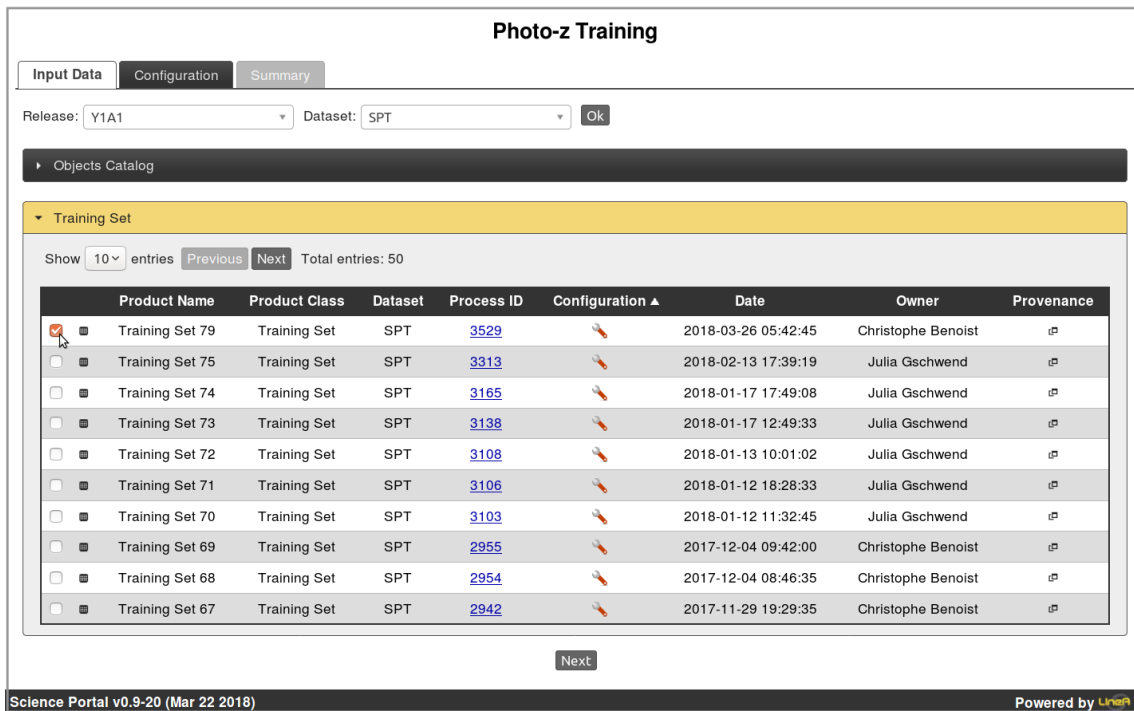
Photo-z Training

Input Data | Configuration | Summary

Release: Y1A1 Dataset: SPT Ok

Objects Catalog

Training Set

Show 10 entries Previous Next Total entries: 50

| | | Product Name | Product Class | Dataset | Process ID | Configuration ▲ | Date | Owner | Provenance |
|---|---|---|---|---|---|---|---|---|---|
| | | Training Set 79 | Training Set | SPT | 3529 | | 2018-03-26 05:42:45 | Christophe Benoist | |
| | | Training Set 75 | Training Set | SPT | 3313 | | 2018-02-13 17:39:19 | Julia Gschwend | |
| | | Training Set 74 | Training Set | SPT | 3165 | | 2018-01-17 17:49:08 | Julia Gschwend | |
| | | Training Set 73 | Training Set | SPT | 3138 | | 2018-01-17 12:49:33 | Julia Gschwend | |
| | | Training Set 72 | Training Set | SPT | 3108 | | 2018-01-13 10:01:02 | Julia Gschwend | |
| | | Training Set 71 | Training Set | SPT | 3106 | | 2018-01-12 18:28:33 | Julia Gschwend | |
| | | Training Set 70 | Training Set | SPT | 3103 | | 2018-01-12 11:32:45 | Julia Gschwend | |
| | | Training Set 69 | Training Set | SPT | 2955 | | 2017-12-04 09:42:00 | Christophe Benoist | |
| | | Training Set 68 | Training Set | SPT | 2954 | | 2017-12-04 08:46:35 | Christophe Benoist | |
| | | Training Set 67 | Training Set | SPT | 2942 | | 2017-11-29 19:29:35 | Christophe Benoist | |

Next

Science Portal v0.9-20 (Mar 22 2018)

Powered by LineA